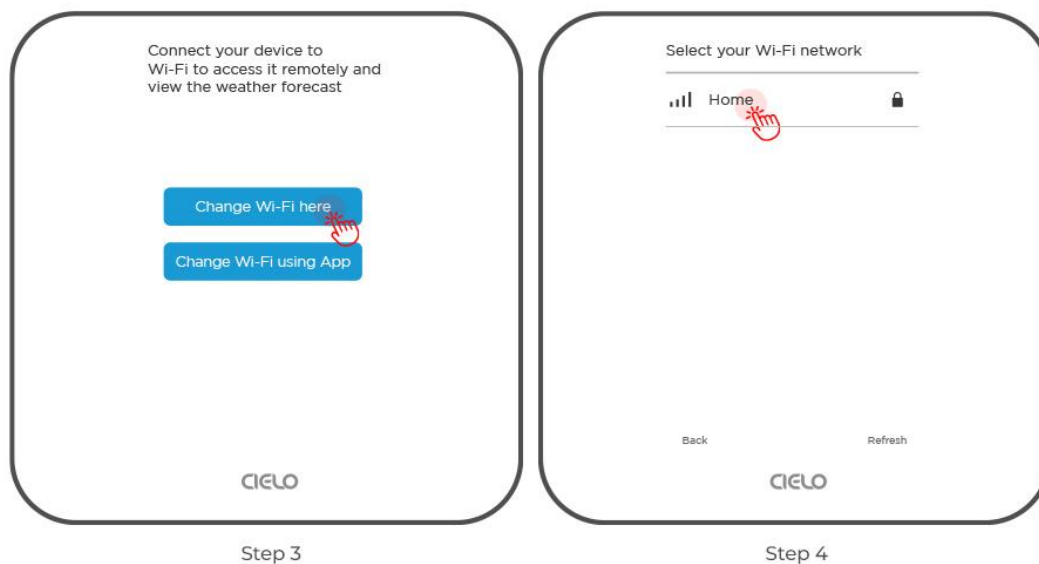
Connect your device to Wi-Fi to access it remotely and view the weather forecast

Change Wi-Fi here

Change Wi-Fi using App

CIELO

Step 3

Select your Wi-Fi network

Home

Back

Refresh

CIELO

Step 4